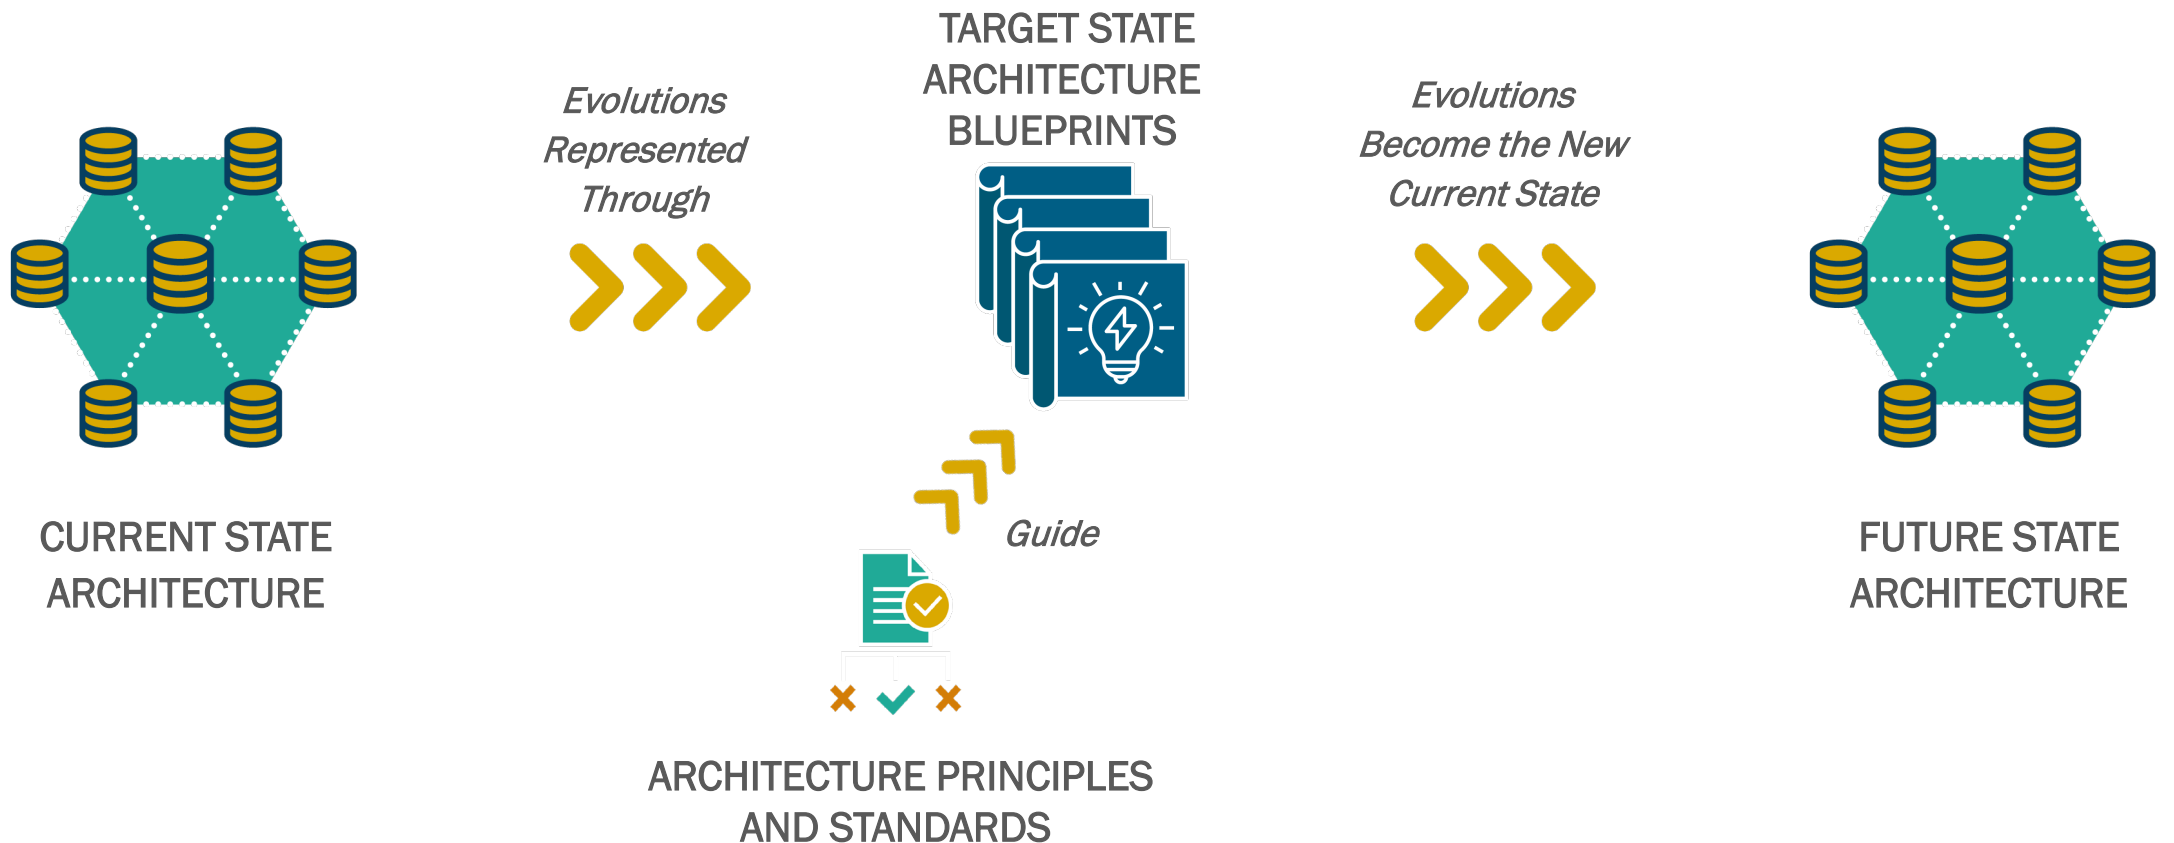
TARGET STATE ARCHITECTURE BLUEPRINTS

Evolutions Represented Through

Evolutions Become the New Current State

CURRENT STATE ARCHITECTURE

Guide

FUTURE STATE ARCHITECTURE

ARCHITECTURE PRINCIPLES AND STANDARDS